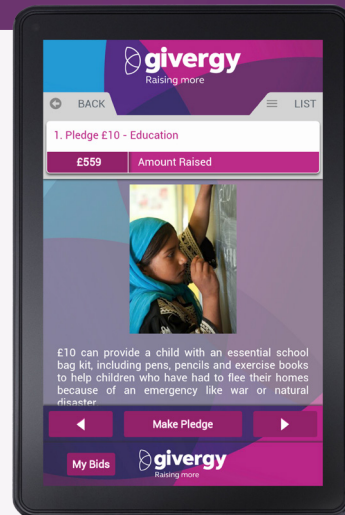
givergy
Raising more

BACK

LIST

1. Pledge £10 - Education

£559

Amount Raised

£10 can provide a child with an essential school bag kit, including pens, pencils and exercise books to help children who have had to flee their homes because of an emergency like war or natural disaster

Make Pledge

My Bids

givergy
Raising more